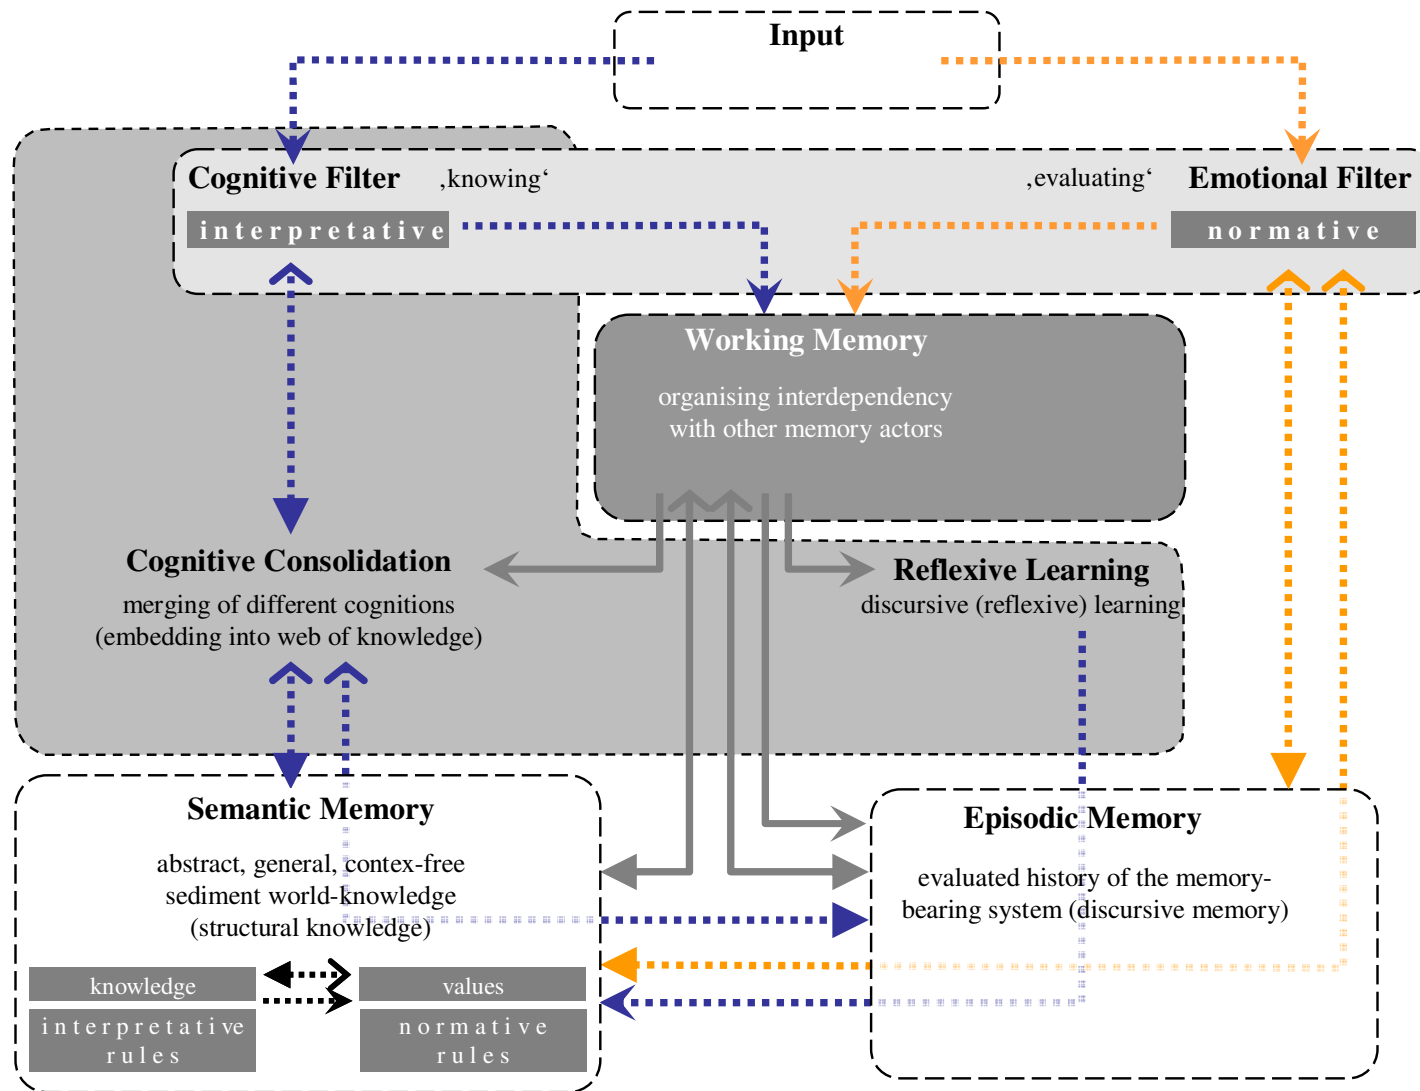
Input

Cognitive Filter ‚knowing‘

‚evaluating‘ Emotional Filter

interpretative

normative

Working Memory

organising interdependency with other memory actors

Cognitive Consolidation

merging of different cognitions (embedding into web of knowledge)

Reflexive Learning

discursive (reflexive) learning

Semantic Memory

abstract, general, contex-free sediment world-knowledge (structural knowledge)

Episodic Memory

evaluated history of the memory-bearing system (discursive memory)

knowledge

values

interpretative rules

normative rules